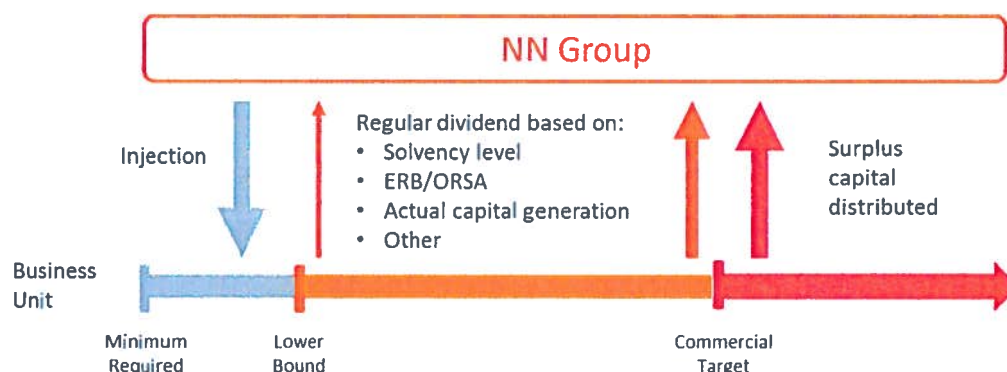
NN Group

Injection

Regular dividend based on:
• Solvency level
• ERB/ORSA
• Actual capital generation
• Other

Surplus capital distributed

Business Unit

Minimum Required

Lower Bound

Commercial Target